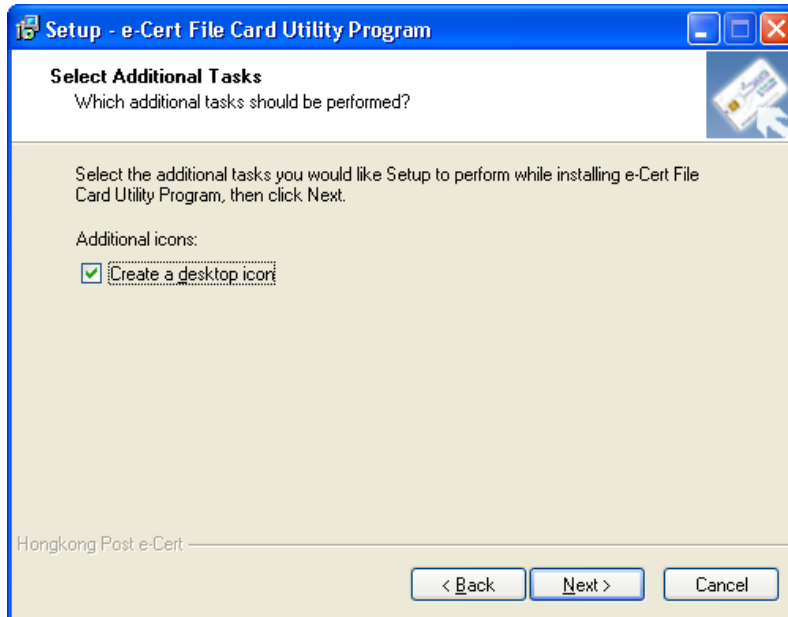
Setup - e-Cert File Card Utility Program

Select Additional Tasks
Which additional tasks should be performed?

Select the additional tasks you would like Setup to perform while installing e-Cert File Card Utility Program, then click Next.

Additional icons:

Create a desktop icon

Hongkong Post e-Cert

< Back
Next >
Cancel